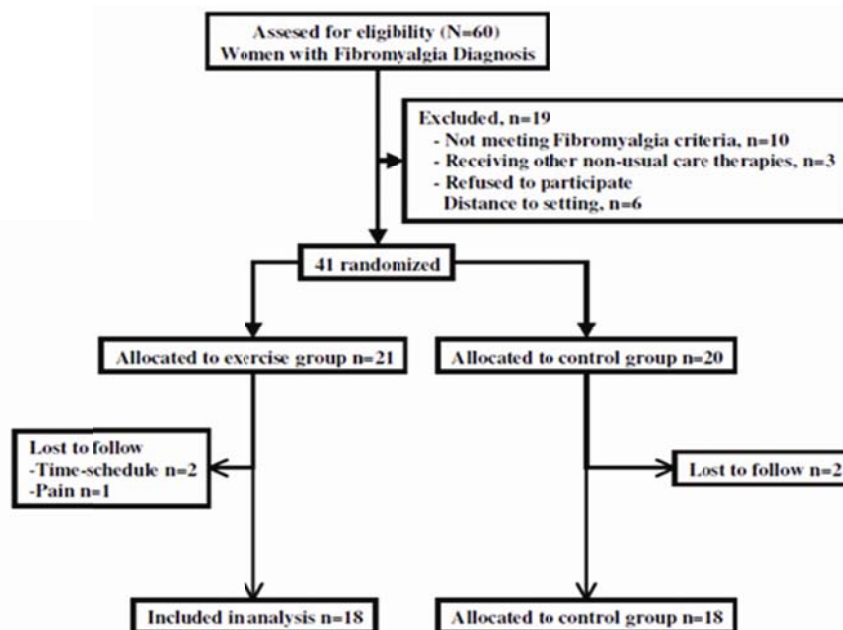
Assesed for eligibility (N=60)
Women with Fibromyalgia Diagnosis

Excluded, n=19
- Not meeting Fibromyalgia criteria, n=10
- Receiving other non-usual care therapies, n=3
- Refused to participate
Distance to setting, n=6

41 randomized

Allocated to exercise group n=21

Allocated to control group n=20

Lost to follow
-Time-schedule n=2
-Pain n=1

Lost to follow n=2

Included inanalysis n=18

Allocated to control group n=18